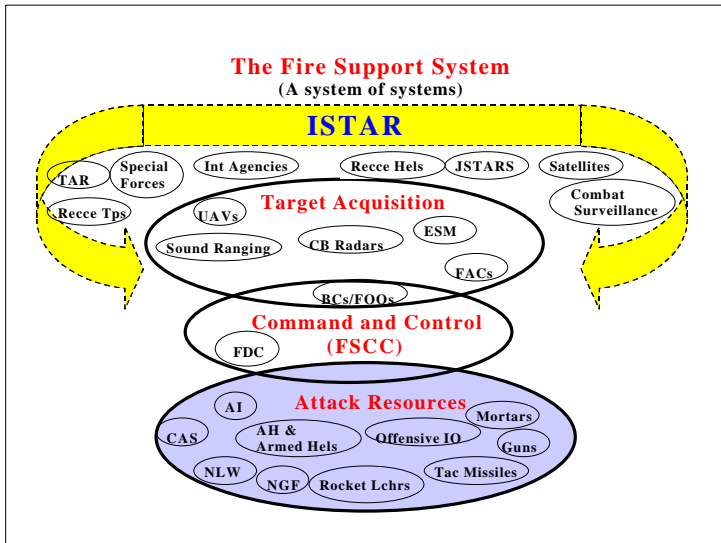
The Fire Support System
(A system of systems)

ISTAR

TAR
Special Forces
Int Agencies
Recce Hels
JSTARS
Satellites
Recce Tps
Combat Surveillance

Target Acquisition
UAVs
Sound Ranging
CB Radars
ESM
FACs
BCs/FOOs

Command and Control (FSCC)
FDC

Attack Resources
AI
CAS
AH & Armed Hels
Offensive IO
Mortars
Guns
NLW
NGF
Rocket Lchrs
Tac Missiles